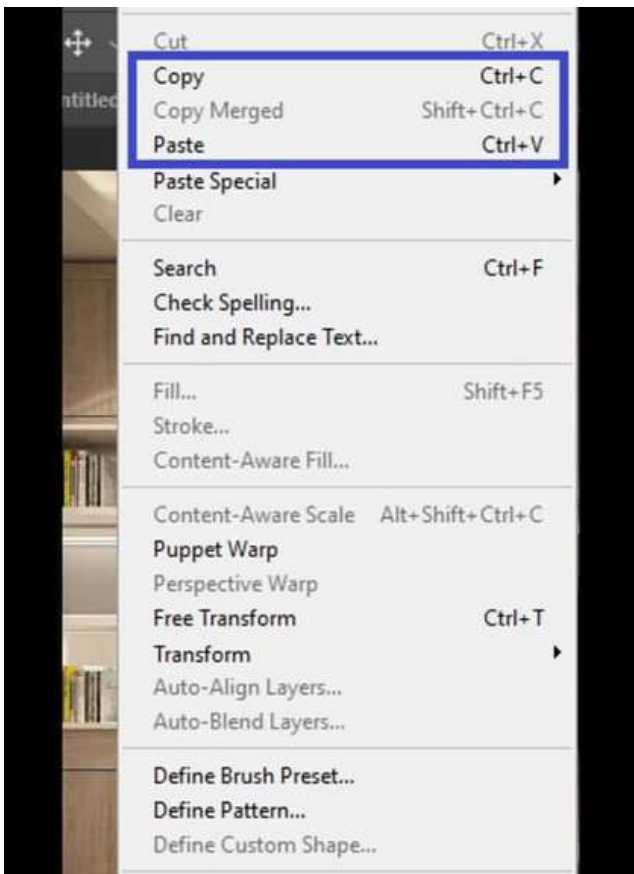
ntitled

Cut Ctrl+X
Copy Ctrl+C
Copy Merged Shift+Ctrl+C
Paste Ctrl+V
Paste Special
Clear

Search Ctrl+F
Check Spelling...
Find and Replace Text...

Fill... Shift+F5
Stroke...
Content-Aware Fill...

Content-Aware Scale Alt+Shift+Ctrl+C
Puppet Warp
Perspective Warp
Free Transform Ctrl+T
Transform
Auto-Align Layers...
Auto-Blend Layers...

Define Brush Preset...
Define Pattern...
Define Custom Shape...